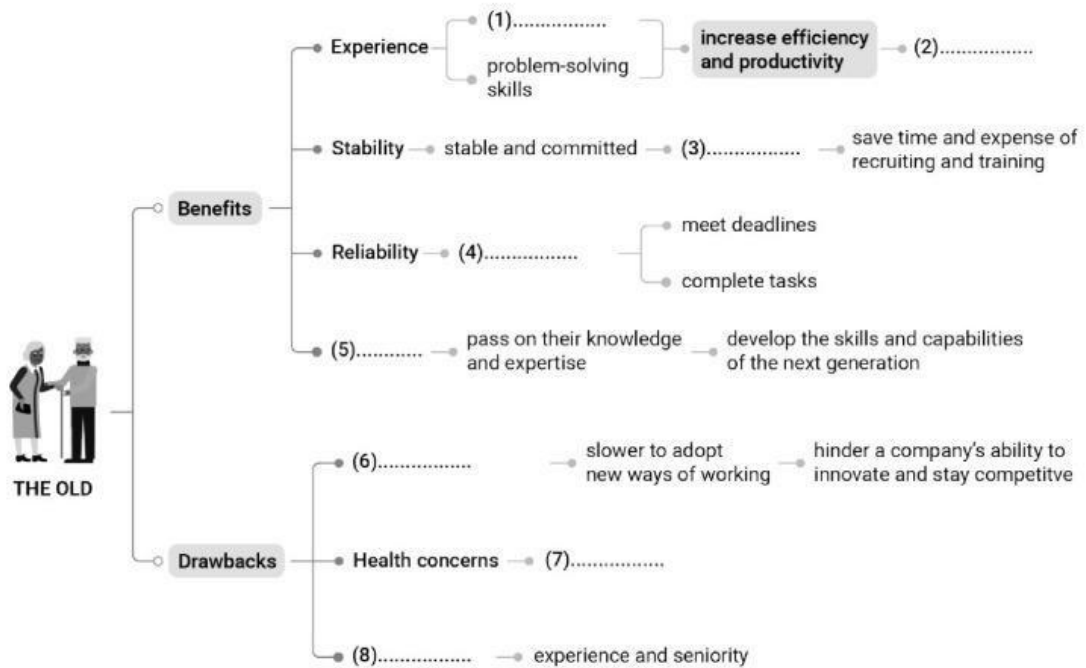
THE OLD

Benefits

Experience
(1)................
problem-solving skills
increase efficiency and productivity
(2)................

Stability
stable and committed
(3)................
save time and expense of recruiting and training

Reliability
(4)................
meet deadlines
complete tasks

(5)............
pass on their knowledge and expertise
develop the skills and capabilities of the next generation

Drawbacks

(6)................
slower to adopt new ways of working
hinder a company's ability to innovate and stay competitve

Health concerns
(7)................

(8)................
experience and seniority